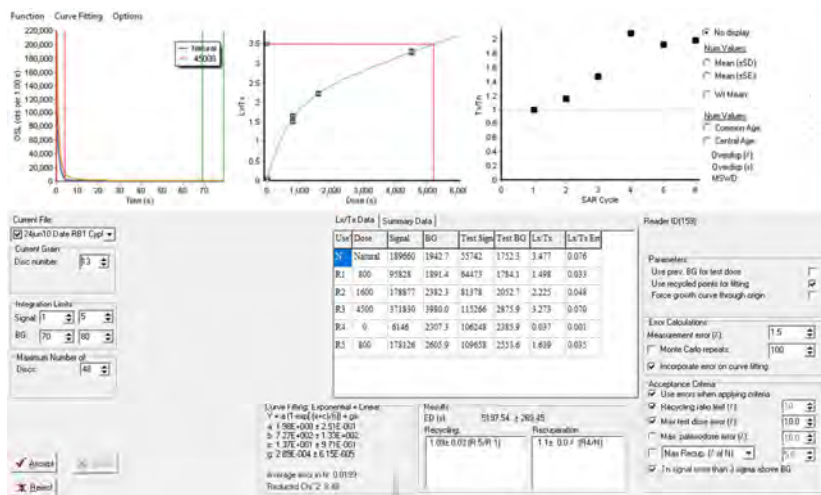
Function Curve Fitting Options

220,000
200,000
180,000
160,000
140,000
120,000
100,000
80,000
60,000
40,000
20,000
0
OSL (cts per 1.00 s)
0 10 20 30 40 50 60 70 80
Time (s)
Natural
4500

3.5
3
2.5
2
1.5
1
0.5
0
Lx/Tx
0 1,000 2,000 3,000 4,000 5,000 6,000
Dose (s)

2
1.8
1.6
1.4
1.2
1
0.8
Tx/Tn
1 2 3 4 5 6
SAR Cycle

No display
Num Values:
Mean (±SD)
Mean (±SE)
Wt Mean
Num Values:
Common Age
Central Age
Overdisp (/)
Overdisp (s)
MSWD

Current File:
24jun10 Date RB1 Cypl
Current Grain:
Disc number: 13
Integration Limits:
Signal: 1 5
BG: 70 80
Maximum Number of Discs: 48

Lx/Tx Data | Summary Data

| Use | Dose | Signal | BG | Test Sign | Test BG | Lx/Tx | Lx/Tx Err |
|---|---|---|---|---|---|---|---|
| N | Natural | 189660 | 1942.7 | 55742 | 1752.3 | 3.477 | 0.076 |
| R1 | 800 | 95828 | 1891.4 | 64473 | 1784.1 | 1.498 | 0.033 |
| R2 | 1600 | 178877 | 2382.3 | 81378 | 2052.7 | 2.225 | 0.048 |
| R3 | 4500 | 371830 | 3980.0 | 115266 | 2875.9 | 3.273 | 0.070 |
| R4 | 0 | 6146 | 2307.3 | 106248 | 2385.9 | 0.037 | 0.001 |
| R5 | 800 | 178126 | 2605.9 | 109658 | 2533.6 | 1.639 | 0.035 |

Reader ID(159)

Parameters
Use prev. BG for test dose
Use recycled points for fitting
Force growth curve through origin

Error Calculations
Measurement error (%) 1.5
Monte Carlo repeats 100
Incorporate error on curve fitting

Acceptance Criteria
Use errors when applying criteria
Recycling ratio limit (%) 10
Max test dose error (%) 10.0
Max. palaeodose error (%) 10.0
Max Recup. (% of N) 5.0
Tn signal more than 3 sigma above BG

Curve Fitting: Exponential + Linear
Y = a(1-exp(-(x+c)/b)) + gx
a: 1.98E+000 ± 2.51E-001
b: 7.27E+002 ± 1.33E+002
c: 1.37E+001 ± 9.71E+001
g: 2.89E-004 ± 6.15E-005

Average error in fit: 0.0189
Reduced Chi^2: 8.48

Results
ED (s) 5197.54 ± 269.45
Recycling
1.09± 0.02 (R 5/R 1)
Recuperation
1.1± 0.0 / (R4/N)

Accept
Reject